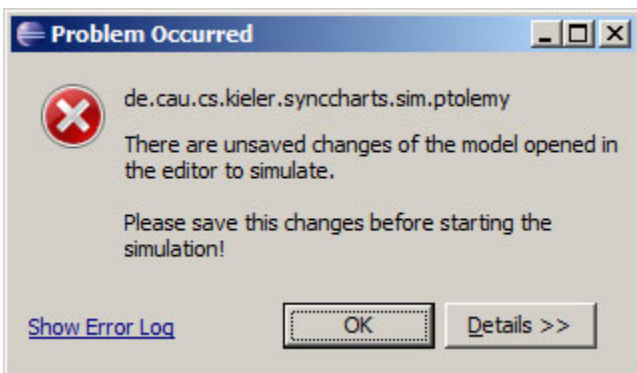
Problem Occurred

de.cau.cs.kieler.syncchats.sim.ptolemy

There are unsaved changes of the model opened in the editor to simulate.

Please save this changes before starting the simulation!

Show Error Log

OK

Details >>